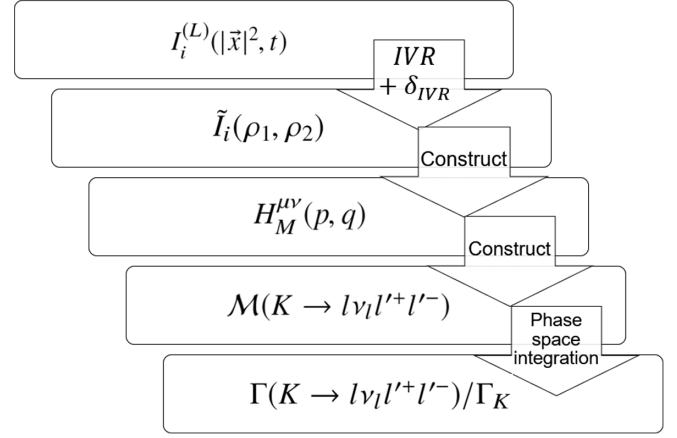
$I_i^{(L)}(|\vec{x}|^2, t)$

$IVR$
$+ \delta_{IVR}$

$\tilde{I}_i(\rho_1, \rho_2)$

Construct

$H_M^{\mu\nu}(p, q)$

Construct

$\mathcal{M}(K \to l\nu_l l'^+ l'^-)$

Phase space integration

$\Gamma(K \to l\nu_l l'^+ l'^-)/\Gamma_K$